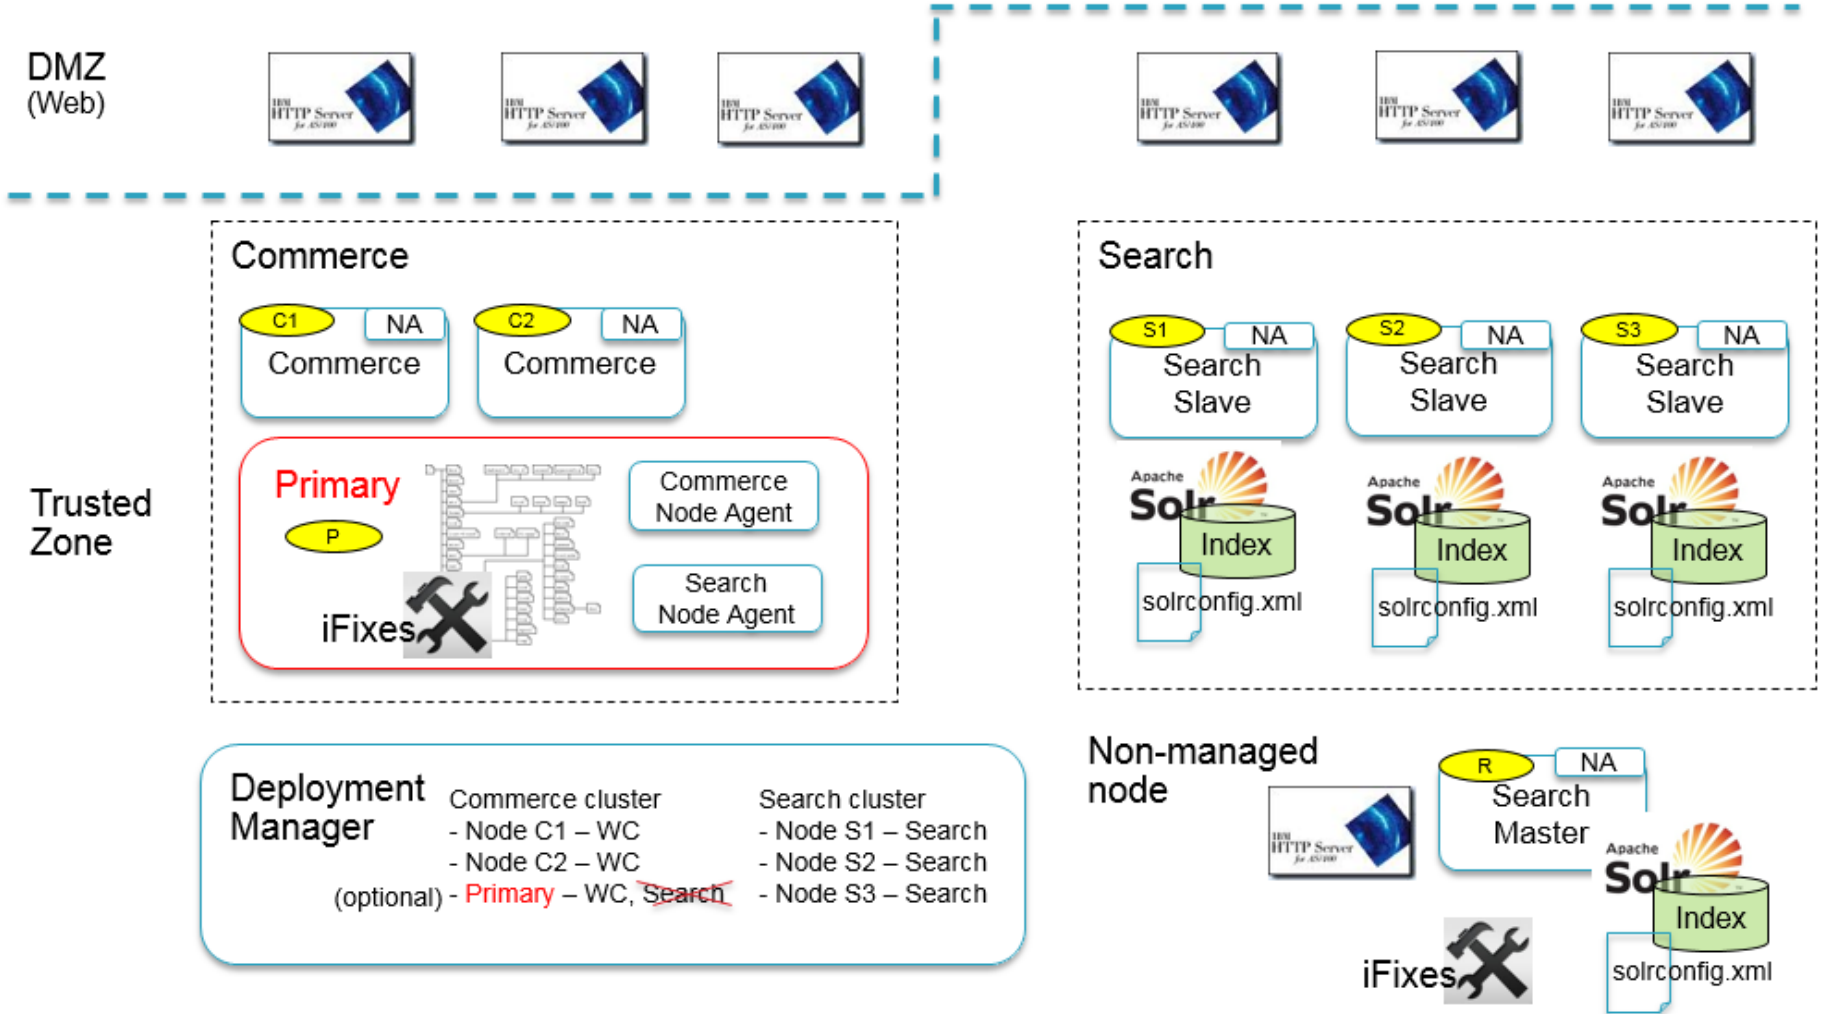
DMZ
(Web)

IBM HTTP Server for AS/400

IBM HTTP Server for AS/400

IBM HTTP Server for AS/400

IBM HTTP Server for AS/400

IBM HTTP Server for AS/400

IBM HTTP Server for AS/400

Trusted Zone

Commerce

C1 NA
Commerce

C2 NA
Commerce

Primary
P
iFixes

Commerce Node Agent

Search Node Agent

Search

S1 NA
Search Slave

S2 NA
Search Slave

S3 NA
Search Slave

Apache Solr
Index
solrconfig.xml

Apache Solr
Index
solrconfig.xml

Apache Solr
Index
solrconfig.xml

Deployment Manager

Commerce cluster
- Node C1 – WC
- Node C2 – WC
(optional) - Primary – WC, Search

Search cluster
- Node S1 – Search
- Node S2 – Search
- Node S3 – Search

Non-managed node

IBM HTTP Server for AS/400

R NA
Search Master

Apache Solr
Index
solrconfig.xml

iFixes